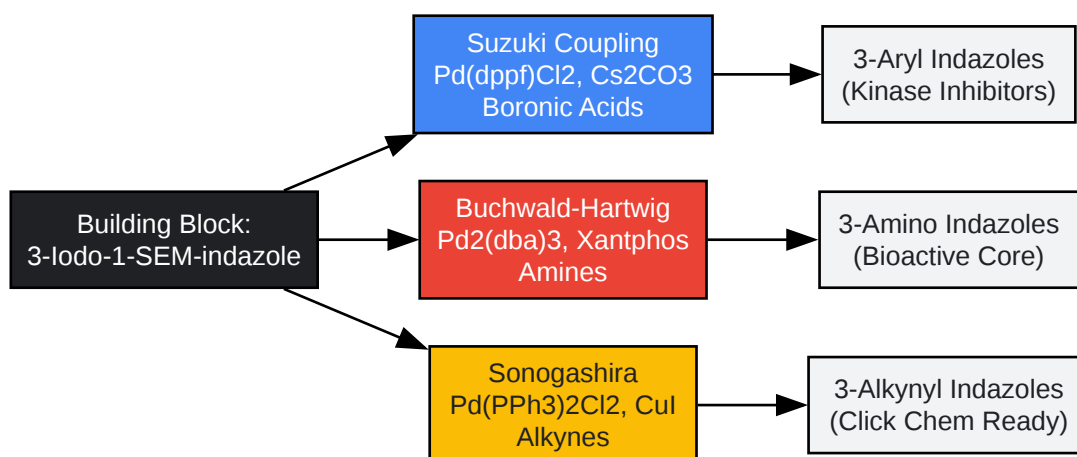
Building Block:
3-Iodo-1-SEM-indazole

Suzuki Coupling
Pd(dppf)Cl2, Cs2CO3
Boronic Acids

3-Aryl Indazoles
(Kinase Inhibitors)

Buchwald-Hartwig
Pd2(dba)3, Xantphos
Amines

3-Amino Indazoles
(Bioactive Core)

Sonogashira
Pd(PPh3)2Cl2, CuI
Alkynes

3-Alkynyl Indazoles
(Click Chem Ready)